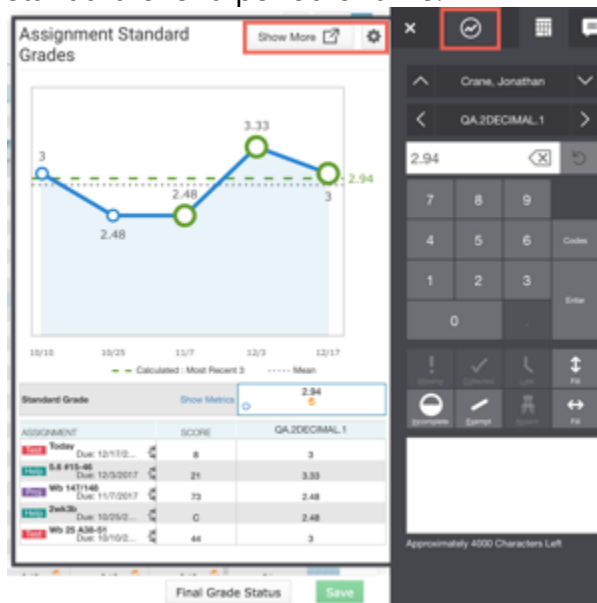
Assignment Standard Grades

Show More

3
2.48
2.48
3.33
3
2.94

10/10
10/25
11/7
12/3
12/17

Calculated : Most Recent 3
Mean

Standard Grade
Show Metrics
2.94

| ASSIGNMENT | SCORE | QA.2DECIMAL.1 |
|---|---|---|
| Test Today Due: 12/17/2... | 8 | 3 |
| Help 5.6 #15-46 Due: 12/3/2017 | 21 | 3.33 |
| Proj Wb 147/148 Due: 11/7/2017 | 73 | 2.48 |
| Help 2wk3b Due: 10/25/2... | C | 2.48 |
| Test Wb 25 A38-51 Due: 10/10/2... | 44 | 3 |

Final Grade Status
Save

×

Crane, Jonathan
QA.2DECIMAL.1
2.94

7 8 9
4 5 6 Codes
1 2 3 Enter
0 .

Missing
Collected
Late
Fill
Incomplete
Exempt
Absent
Fill

Approximately 4000 Characters Left